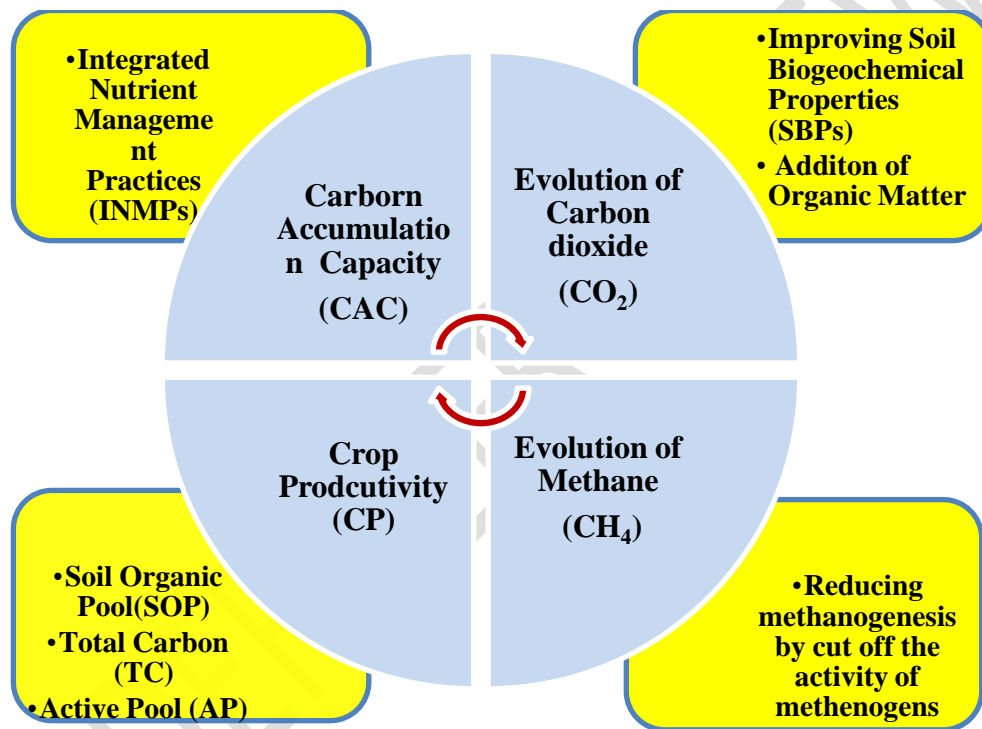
•Integrated Nutrient Management Practices (INMPs)

•Improving Soil Biogeochemical Properties (SBPs)

• Additon of Organic Matter

Carborn Accumulation Capacity (CAC)

Evolution of Carbon dioxide ($CO_2$)

Crop Prodcutivity (CP)

Evolution of Methane ($CH_4$)

•Soil Organic Pool(SOP)

•Total Carbon (TC)

•Active Pool (AP)

•Reducing methanogenesis by cut off the activity of methenogens